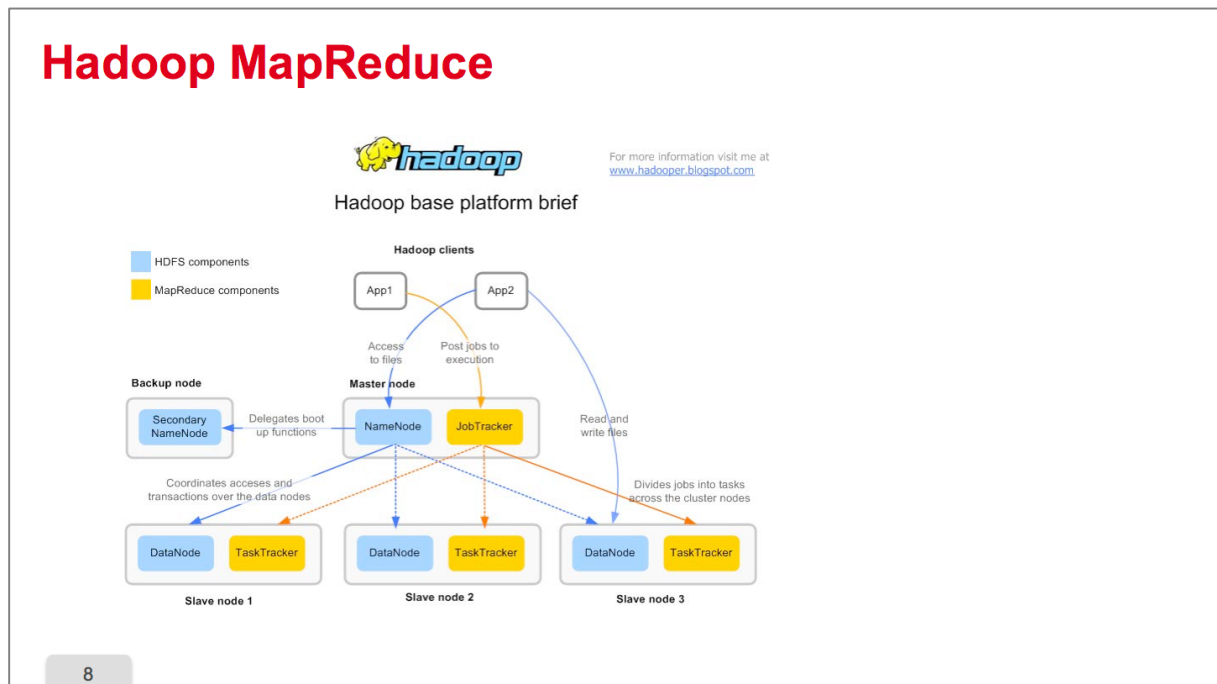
Hadoop MapReduce

hadoop

For more information visit me at
www.hadooper.blogspot.com

Hadoop base platform brief

HDFS components

MapReduce components

Hadoop clients

App1

App2

Access to files

Post jobs to execution

Backup node

Master node

Secondary NameNode

Delegates boot up functions

NameNode

JobTracker

Read and write files

Coordinates acceses and transactions over the data nodes

Divides jobs into tasks across the cluster nodes

DataNode

TaskTracker

DataNode

TaskTracker

DataNode

TaskTracker

Slave node 1

Slave node 2

Slave node 3

8